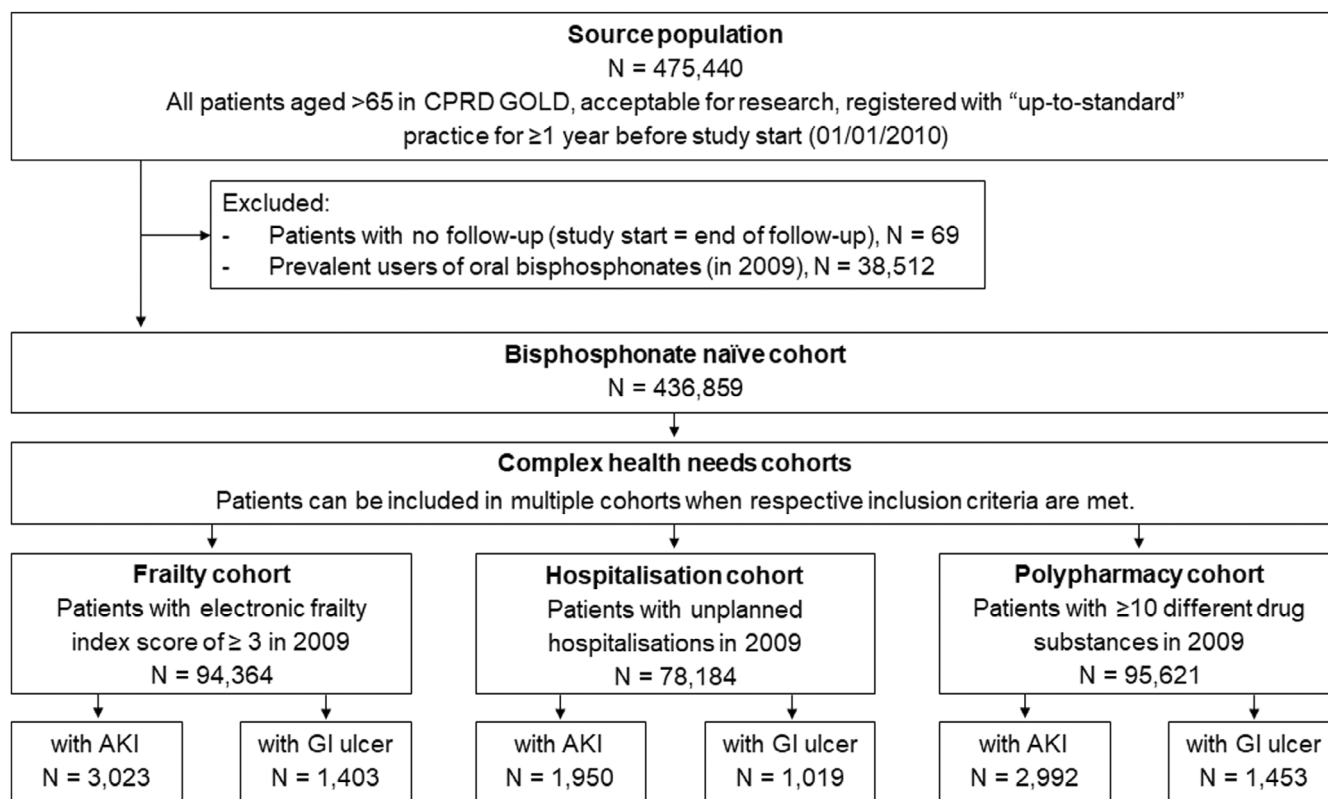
Source population
N = 475,440
All patients aged >65 in CPRD GOLD, acceptable for research, registered with "up-to-standard" practice for ≥1 year before study start (01/01/2010)

Excluded:
- Patients with no follow-up (study start = end of follow-up), N = 69
- Prevalent users of oral bisphosphonates (in 2009), N = 38,512

Bisphosphonate naïve cohort
N = 436,859

Complex health needs cohorts
Patients can be included in multiple cohorts when respective inclusion criteria are met.

Frailty cohort
Patients with electronic frailty index score of ≥ 3 in 2009
N = 94,364

Hospitalisation cohort
Patients with unplanned hospitalisations in 2009
N = 78,184

Polypharmacy cohort
Patients with ≥10 different drug substances in 2009
N = 95,621

with AKI
N = 3,023

with GI ulcer
N = 1,403

with AKI
N = 1,950

with GI ulcer
N = 1,019

with AKI
N = 2,992

with GI ulcer
N = 1,453